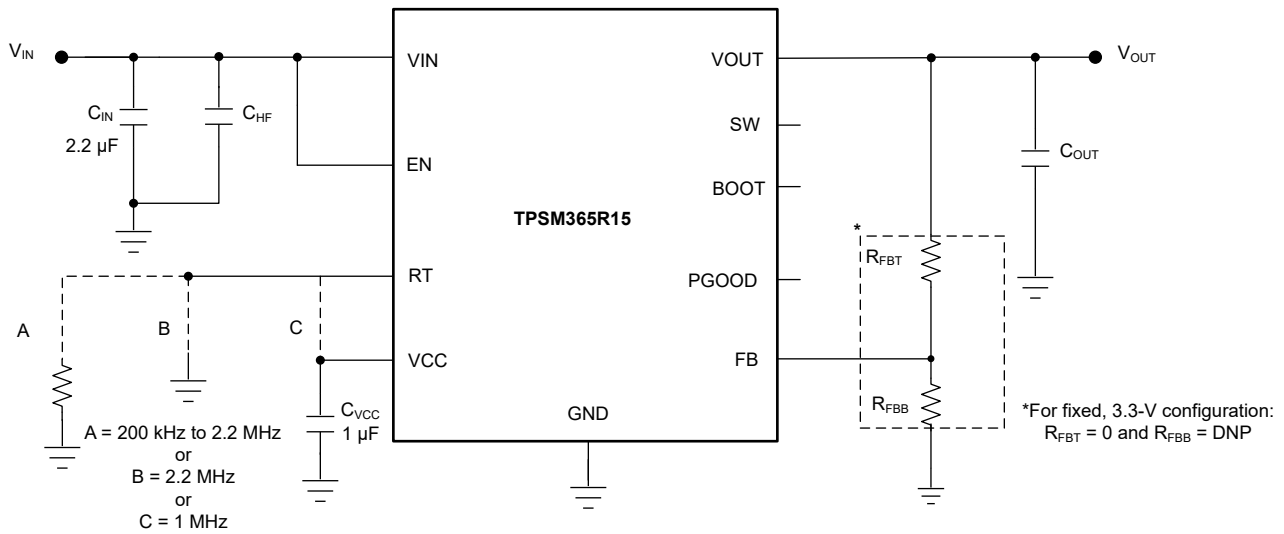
$V_{IN}$

$C_{IN}$
2.2 µF

$C_{HF}$

VIN

EN

TPSM365R15

RT

VCC

GND

VOUT

SW

BOOT

PGOOD

FB

$V_{OUT}$

$C_{OUT}$

*

$R_{FBT}$

$R_{FBB}$

A

B

C

$C_{VCC}$
1 µF

A = 200 kHz to 2.2 MHz
or
B = 2.2 MHz
or
C = 1 MHz

*For fixed, 3.3-V configuration:
$R_{FBT}$ = 0 and $R_{FBB}$ = DNP